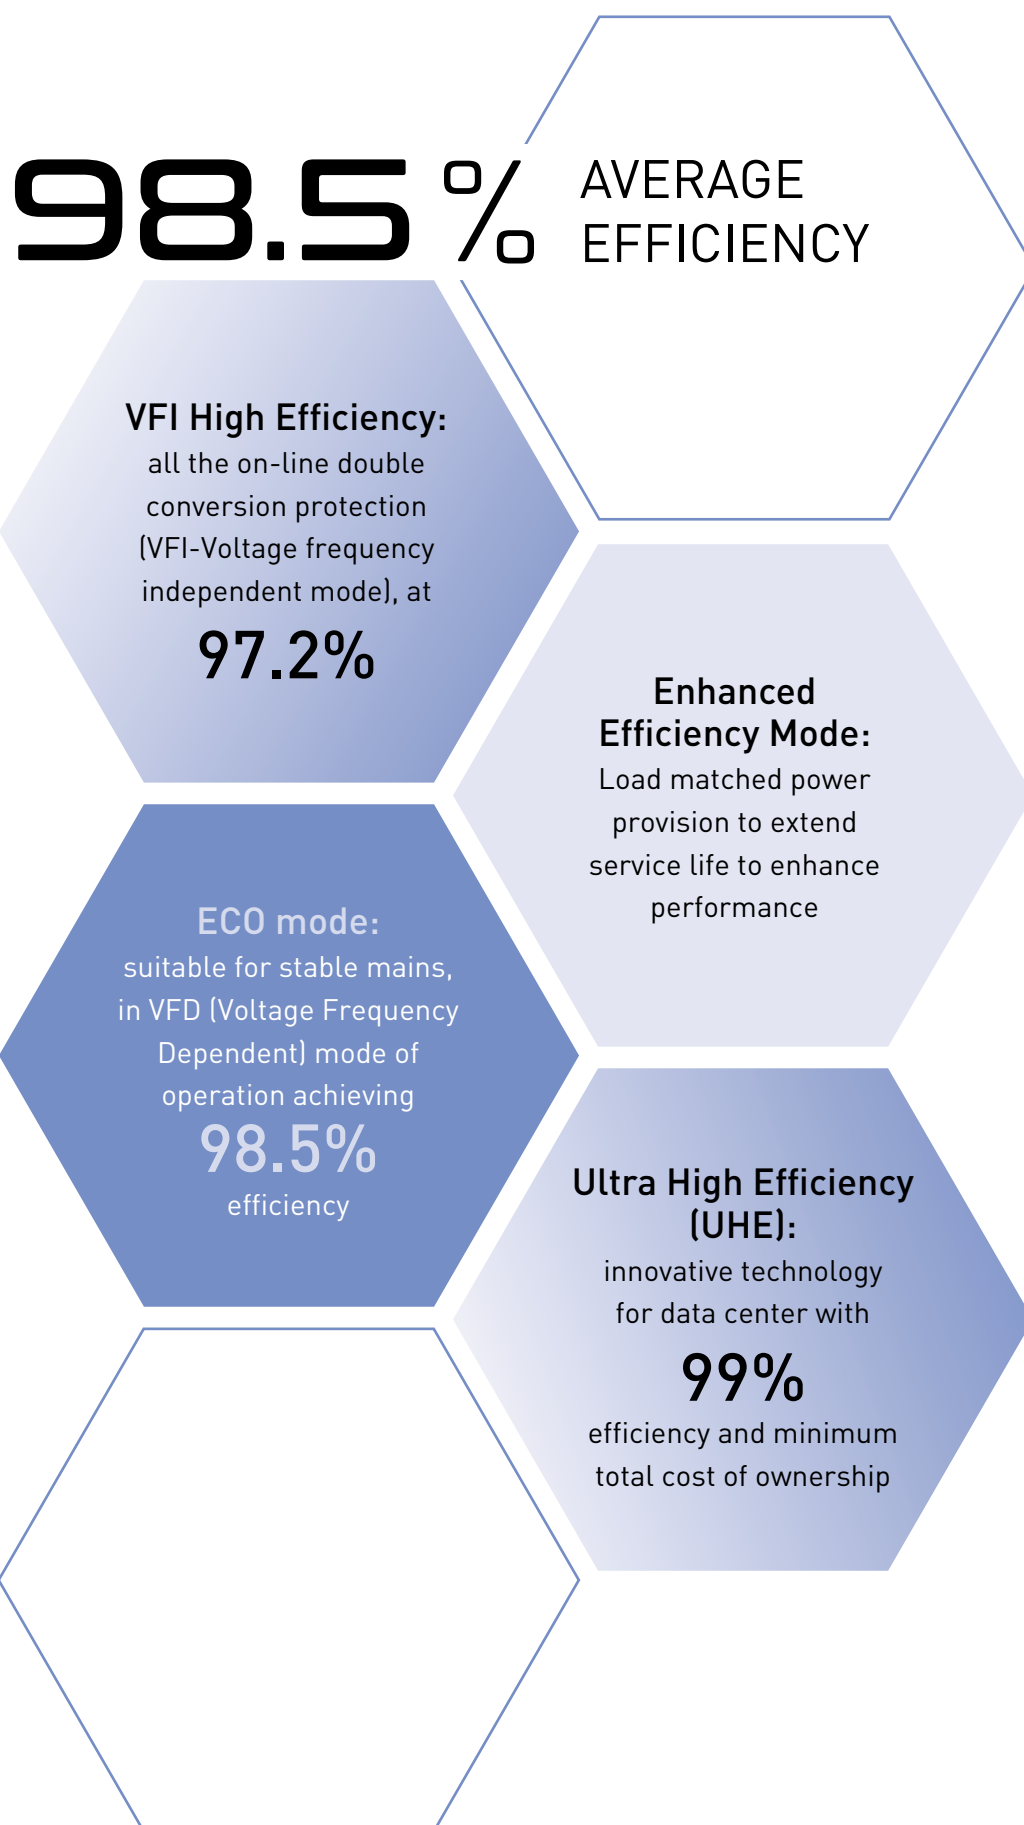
98.5% AVERAGE EFFICIENCY

VFI High Efficiency: all the on-line double conversion protection (VFI-Voltage frequency independent mode), at 97.2%

Enhanced Efficiency Mode: Load matched power provision to extend service life to enhance performance

ECO mode: suitable for stable mains, in VFD (Voltage Frequency Dependent) mode of operation achieving 98.5% efficiency

Ultra High Efficiency (UHE): innovative technology for data center with 99% efficiency and minimum total cost of ownership